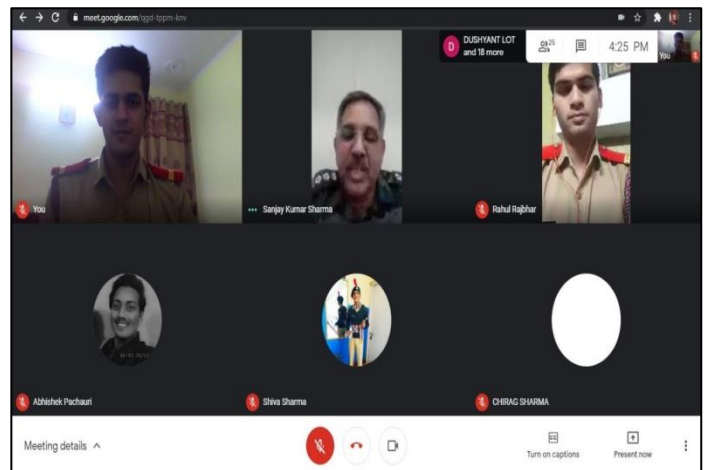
meet.google.com/qgd-tppm-knv

DUSHYANT LOT and 18 more

25

4:25 PM

You

You

Sanjay Kumar Sharma

Rahul Rajbhar

Abhishek Pachauri

Shiva Sharma

CHIRAG SHARMA

Meeting details ^

Turn on captions

Present now